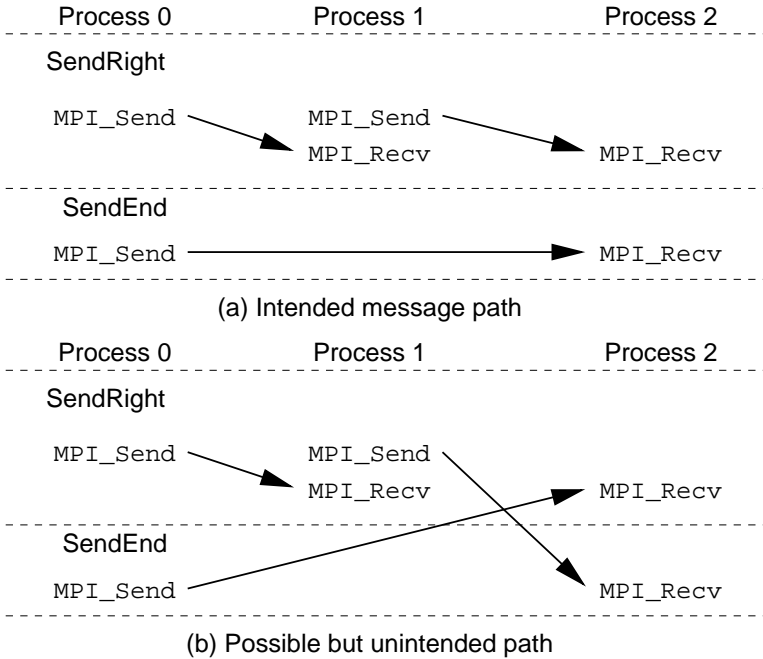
Process 0 Process 1 Process 2

SendRight

MPI_Send MPI_Send

MPI_Recv MPI_Recv

SendEnd

MPI_Send MPI_Recv

(a) Intended message path

Process 0 Process 1 Process 2

SendRight

MPI_Send MPI_Send

MPI_Recv MPI_Recv

SendEnd

MPI_Send MPI_Recv

(b) Possible but unintended path